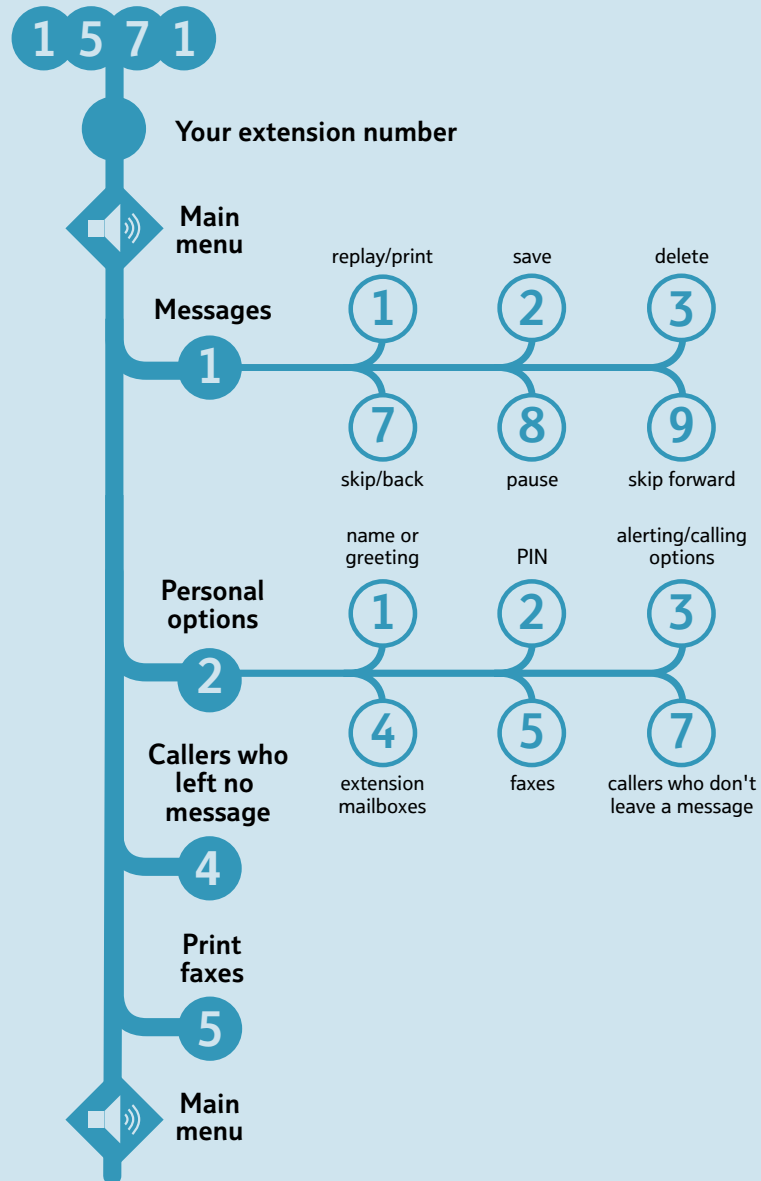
1571

Your extension number

Main menu

Messages

1

replay/print
1

save
2

delete
3

7
skip/back

8
pause

9
skip forward

Personal options

2

name or greeting
1

PIN
2

alerting/calling options
3

4
extension mailboxes

5
faxes

7
callers who don't leave a message

Callers who left no message

4

Print faxes

5

Main menu